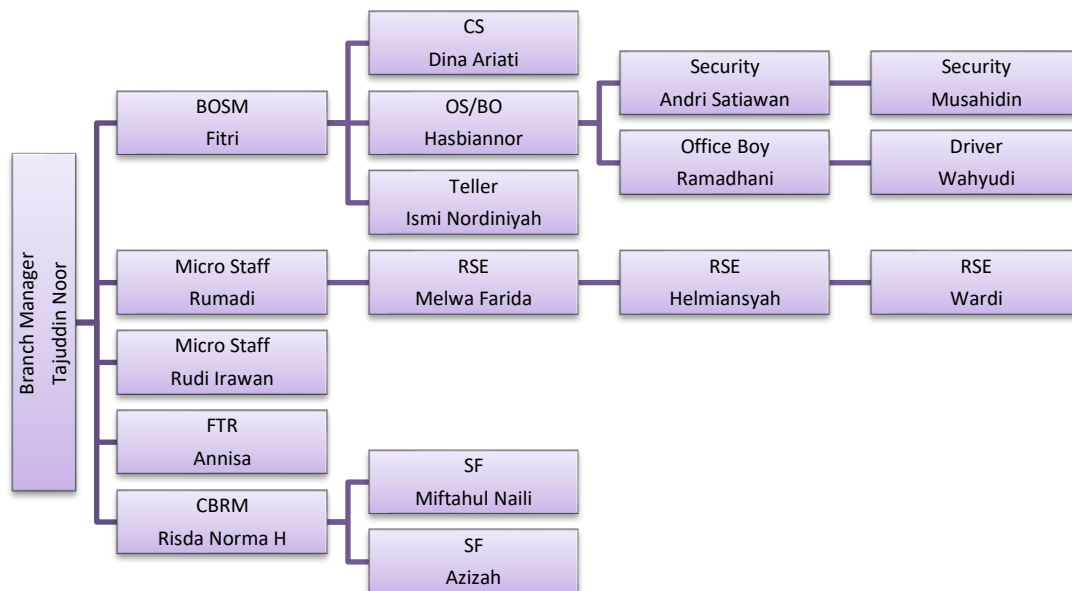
Branch Manager
Tajuddin Noor

BOSM
Fitri

CS
Dina Ariati

OS/BO
Hasbiannor

Security
Andri Satiawan

Security
Musahidin

Office Boy
Ramadhani

Driver
Wahyudi

Teller
Ismi Nordiniyah

Micro Staff
Rumadi

RSE
Melwa Farida

RSE
Helmiansyah

RSE
Wardi

Micro Staff
Rudi Irawan

FTR
Annisa

CBRM
Risda Norma H

SF
Miftahul Naili

SF
Azizah